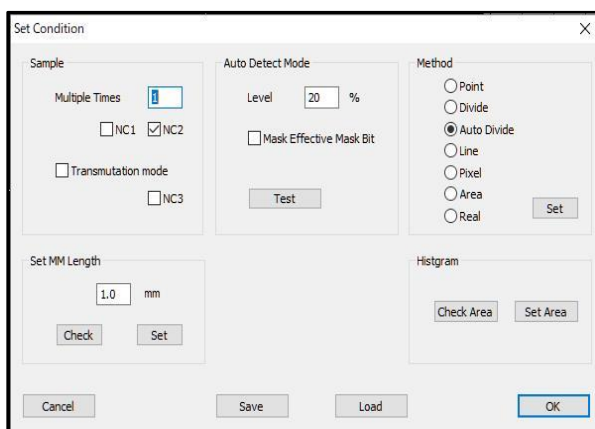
Set Condition
X

Sample
Multiple Times 1
NC1 NC2
Transmutation mode
NC3

Auto Detect Mode
Level 20 %
Mask Effective Mask Bit
Test

Method
Point
Divide
Auto Divide
Line
Pixel
Area
Real
Set

Set MM Length
1.0 mm
Check Set

Histgram
Check Area Set Area

Cancel Save Load OK